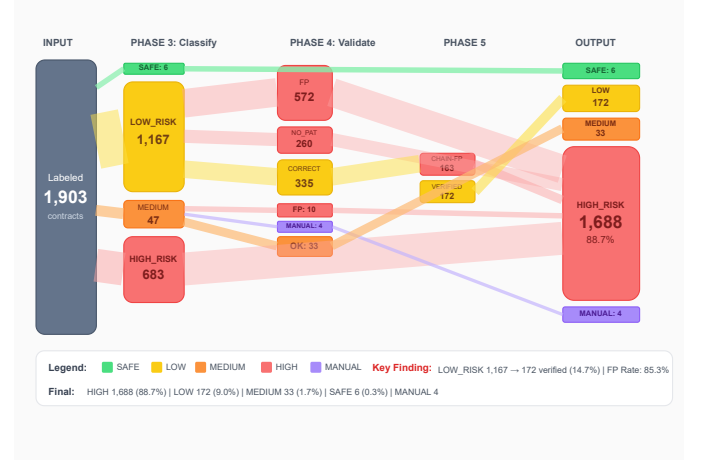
INPUT

PHASE 3: Classify

PHASE 4: Validate

PHASE 5

OUTPUT

Labeled
1,903
contracts

SAFE: 6

LOW_RISK
1,167

MEDIUM
47

HIGH_RISK
683

FP
572

NO_PAT
260

CORRECT
335

FP: 10

MANUAL: 4

OK: 33

CHAIN-FP
163

VERIFIED
172

SAFE: 6

LOW
172

MEDIUM
33

HIGH_RISK
1,688
88.7%

MANUAL: 4

Legend: SAFE LOW MEDIUM HIGH MANUAL Key Finding: LOW_RISK 1,167 → 172 verified (14.7%) | FP Rate: 85.3%

Final: HIGH 1,688 (88.7%) | LOW 172 (9.0%) | MEDIUM 33 (1.7%) | SAFE 6 (0.3%) | MANUAL 4